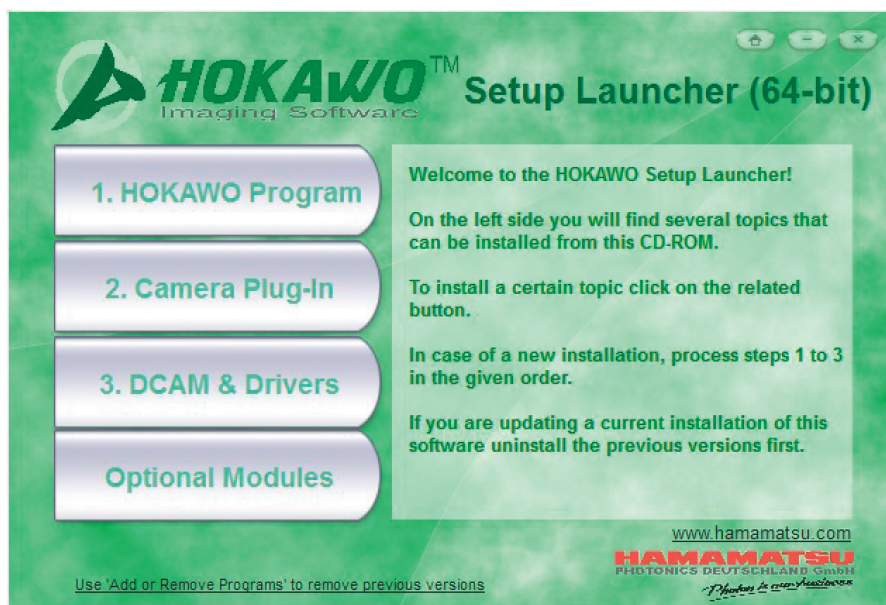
HOKAWO™
Imaging Software

Setup Launcher (64-bit)

1. HOKAWO Program

2. Camera Plug-In

3. DCAM & Drivers

Optional Modules

Welcome to the HOKAWO Setup Launcher!

On the left side you will find several topics that can be installed from this CD-ROM.

To install a certain topic click on the related button.

In case of a new installation, process steps 1 to 3 in the given order.

If you are updating a current installation of this software uninstall the previous versions first.

www.hamamatsu.com

HAMAMATSU
PHOTONICS DEUTSCHLAND GmbH
Photon is our business

Use 'Add or Remove Programs' to remove previous versions